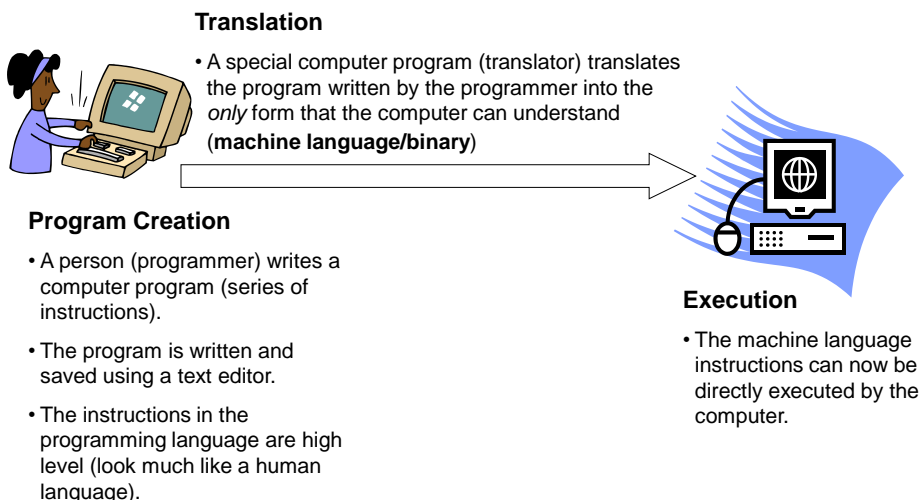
**Translation**

• A special computer program (translator) translates the program written by the programmer into the *only* form that the computer can understand (**machine language/binary**)

**Program Creation**

• A person (programmer) writes a computer program (series of instructions).

• The program is written and saved using a text editor.

• The instructions in the programming language are high level (look much like a human language).

**Execution**

• The machine language instructions can now be directly executed by the computer.